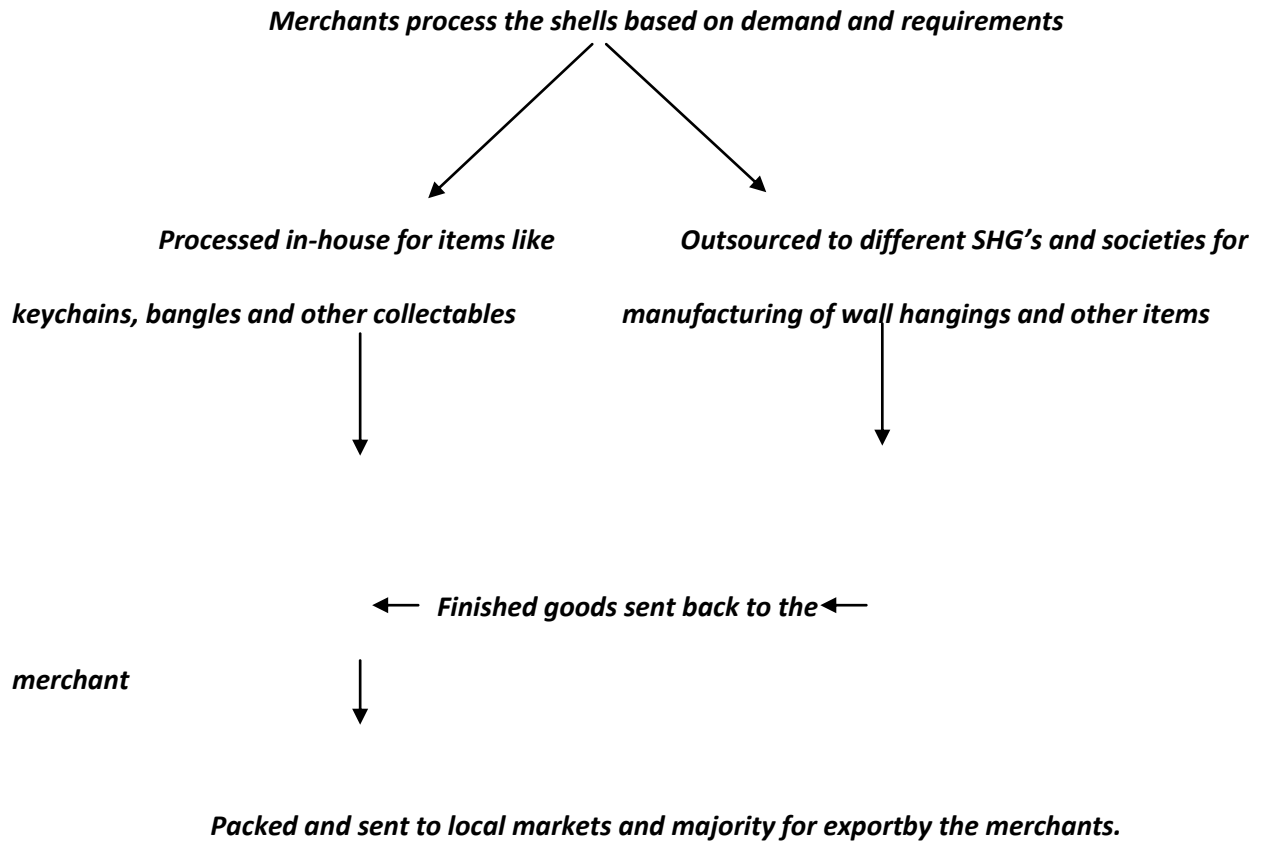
Merchants process the shells based on demand and requirements

Processed in-house for items like keychains, bangles and other collectables

Outsourced to different SHG's and societies for manufacturing of wall hangings and other items

Finished goods sent back to the merchant

Packed and sent to local markets and majority for exportby the merchants.